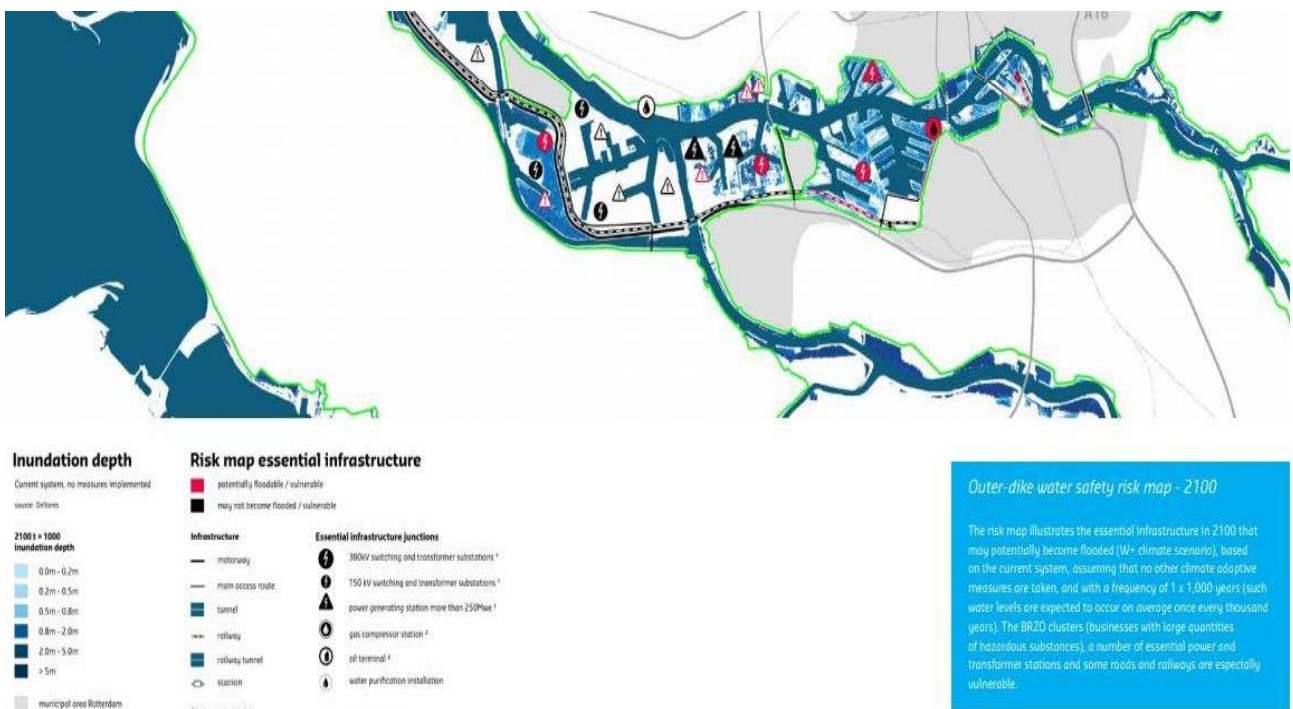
A16

Inundation depth

Current system, no measures implemented

source: Deltares

2100 t = 1000
inundation depth

0.0m - 0.2m
0.2m - 0.5m
0.5m - 0.8m
0.8m - 2.0m
2.0m - 5.0m
> 5m

municipal area Rotterdam

Risk map essential infrastructure

potentially floodable / vulnerable
may not become flooded / vulnerable

Infrastructure

motorway
main access route
tunnel
railway
railway tunnel
station

Essential infrastructure junctions

380kV switching and transformer substations ¹
150 kV switching and transformer substations ¹
power generating station more than 250Mwe ¹
gas compressor station ²
oil terminal ²
water purification installation

Outer-dike water safety risk map - 2100

The risk map illustrates the essential infrastructure in 2100 that may potentially become flooded (W+ climate scenario), based on the current system, assuming that no other climate adaptive measures are taken, and with a frequency of 1 x 1,000 years (such water levels are expected to occur on average once every thousand years). The BRZO clusters (businesses with large quantities of hazardous substances), a number of essential power and transformer stations and some roads and railways are especially vulnerable.